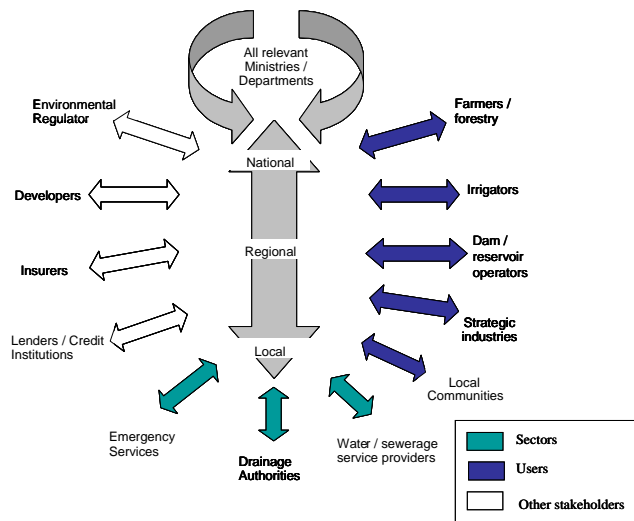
All relevant Ministries / Departments

Environmental Regulator

Farmers / forestry

National

Developers

Irrigators

Regional

Dam / reservoir operators

Insurers

Strategic industries

Lenders / Credit Institutions

Local

Local Communities

Emergency Services

Drainage Authorities

Water / sewerage service providers

Sectors

Users

Other stakeholders